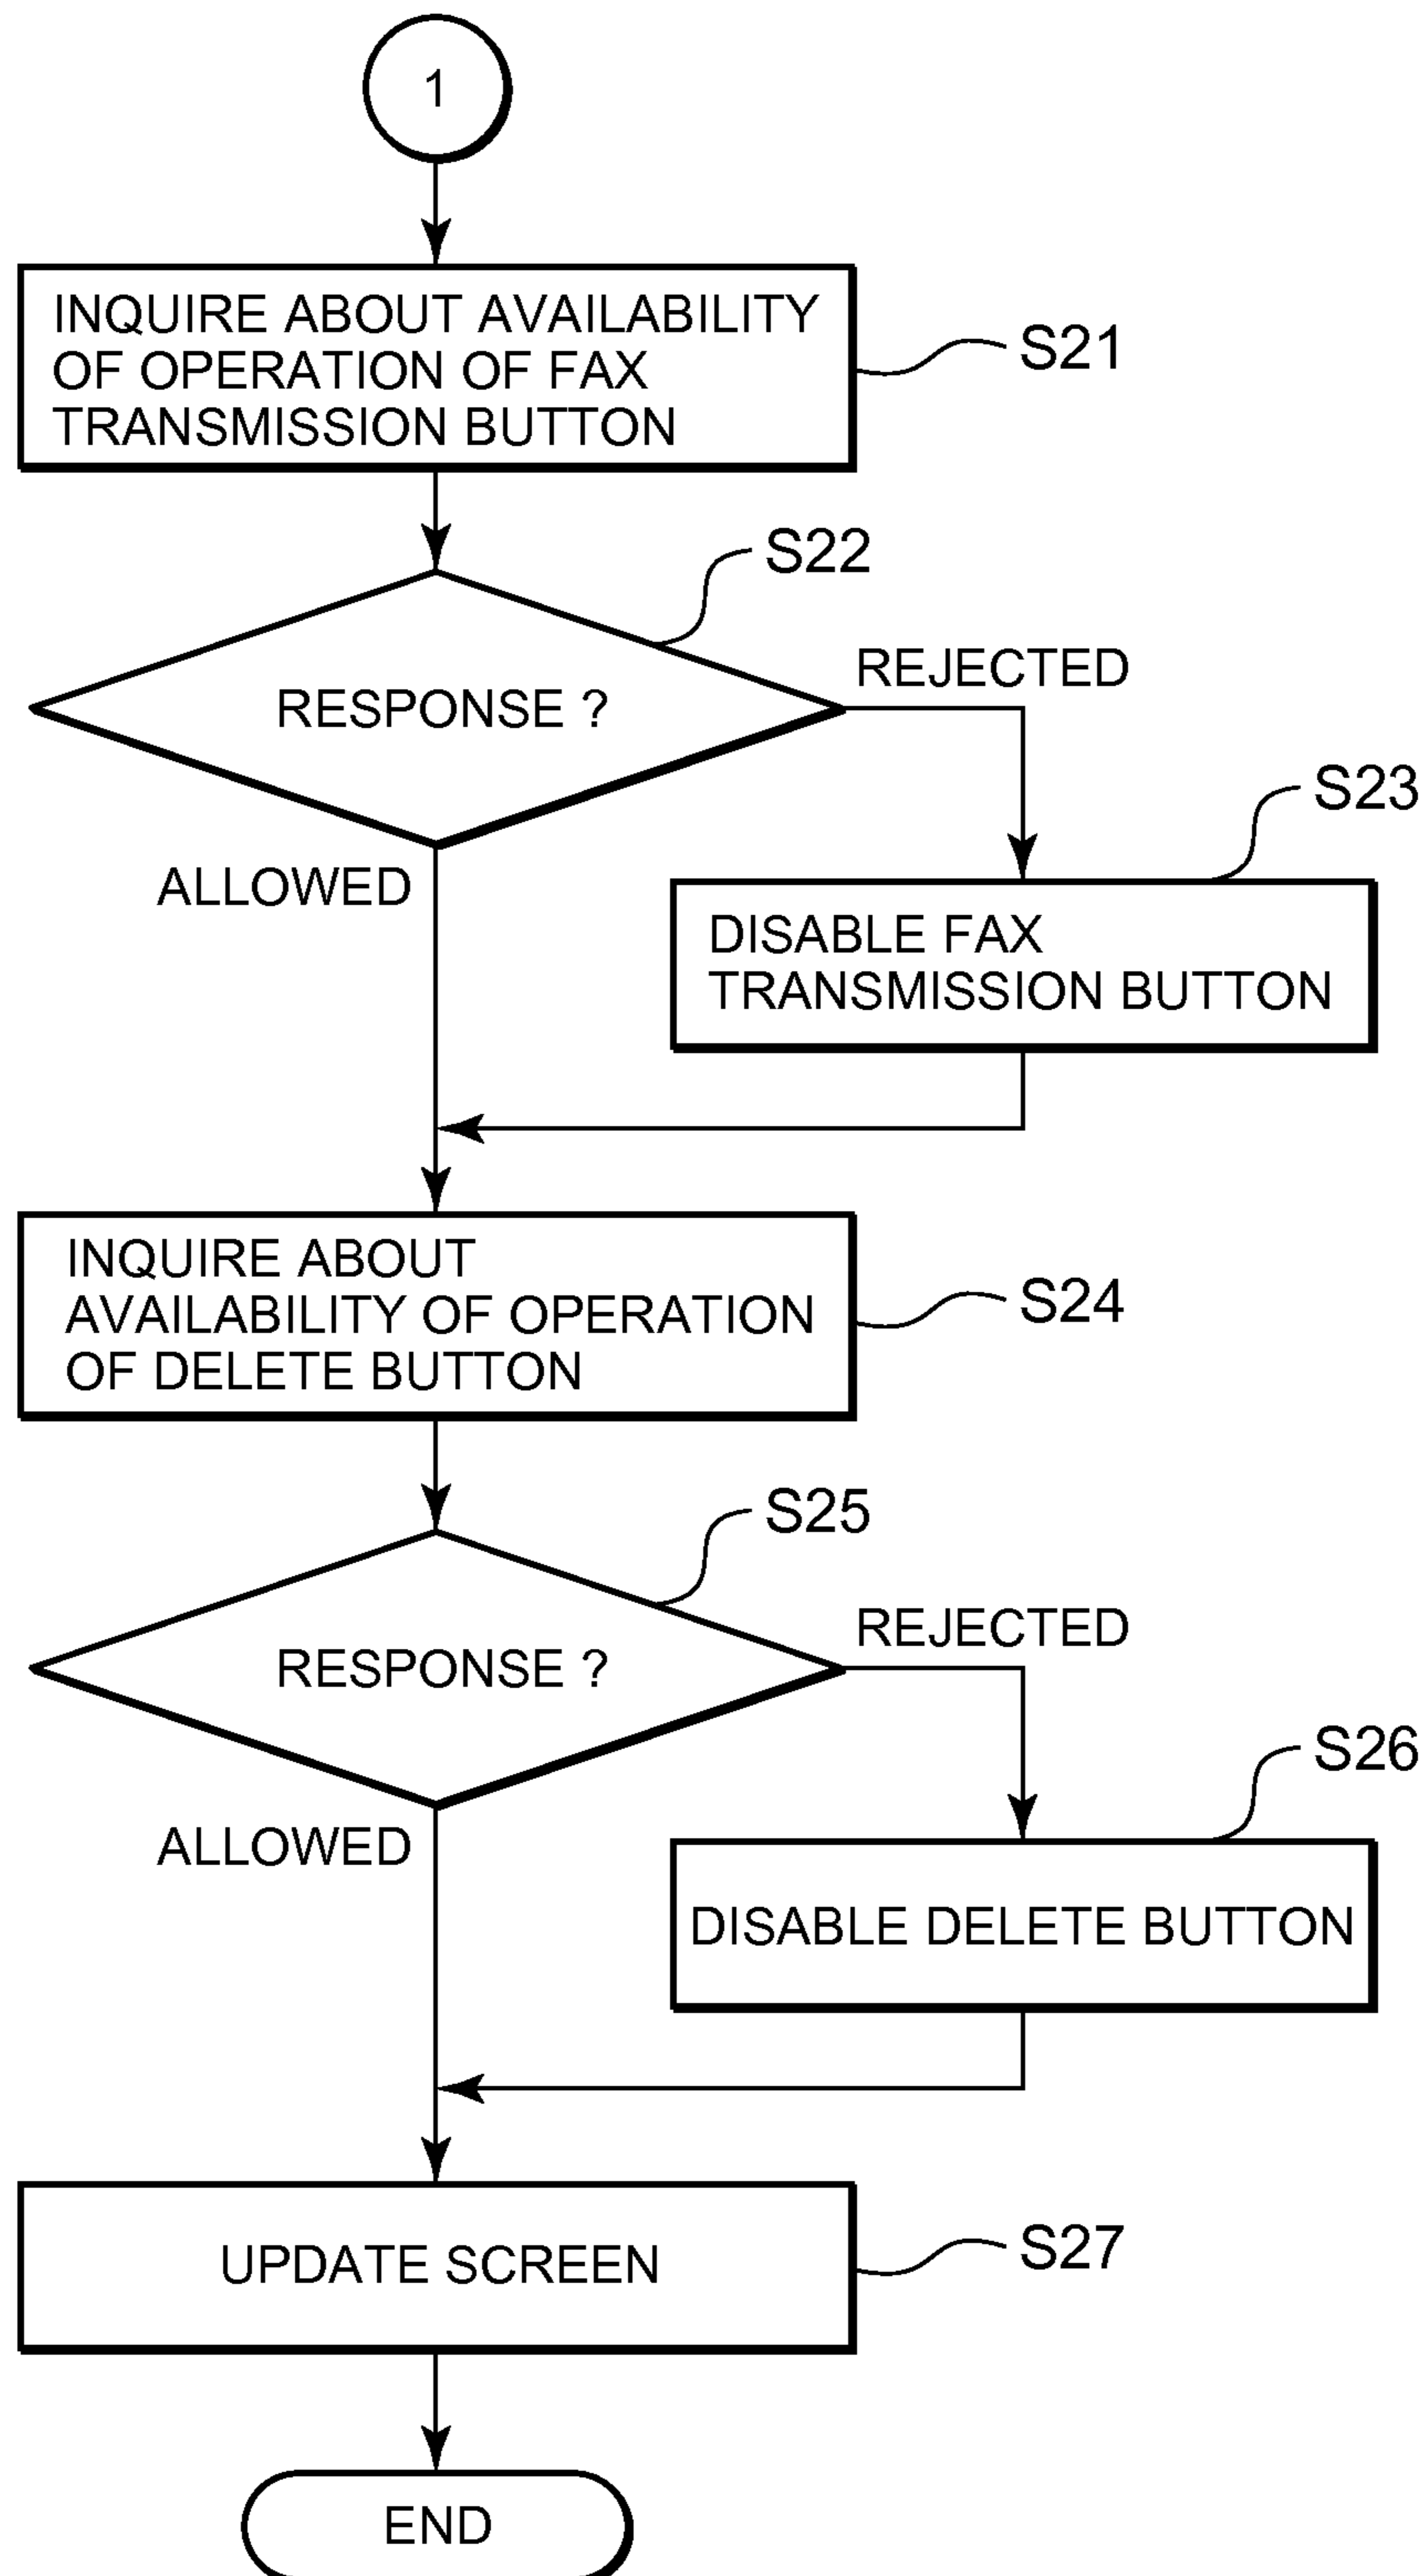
1

INQUIRE ABOUT AVAILABILITY OF OPERATION OF FAX TRANSMISSION BUTTON

S21

S22

RESPONSE ?

REJECTED

S23

ALLOWED

DISABLE FAX TRANSMISSION BUTTON

INQUIRE ABOUT AVAILABILITY OF OPERATION OF DELETE BUTTON

S24

S25

RESPONSE ?

REJECTED

S26

ALLOWED

DISABLE DELETE BUTTON

UPDATE SCREEN

S27

END